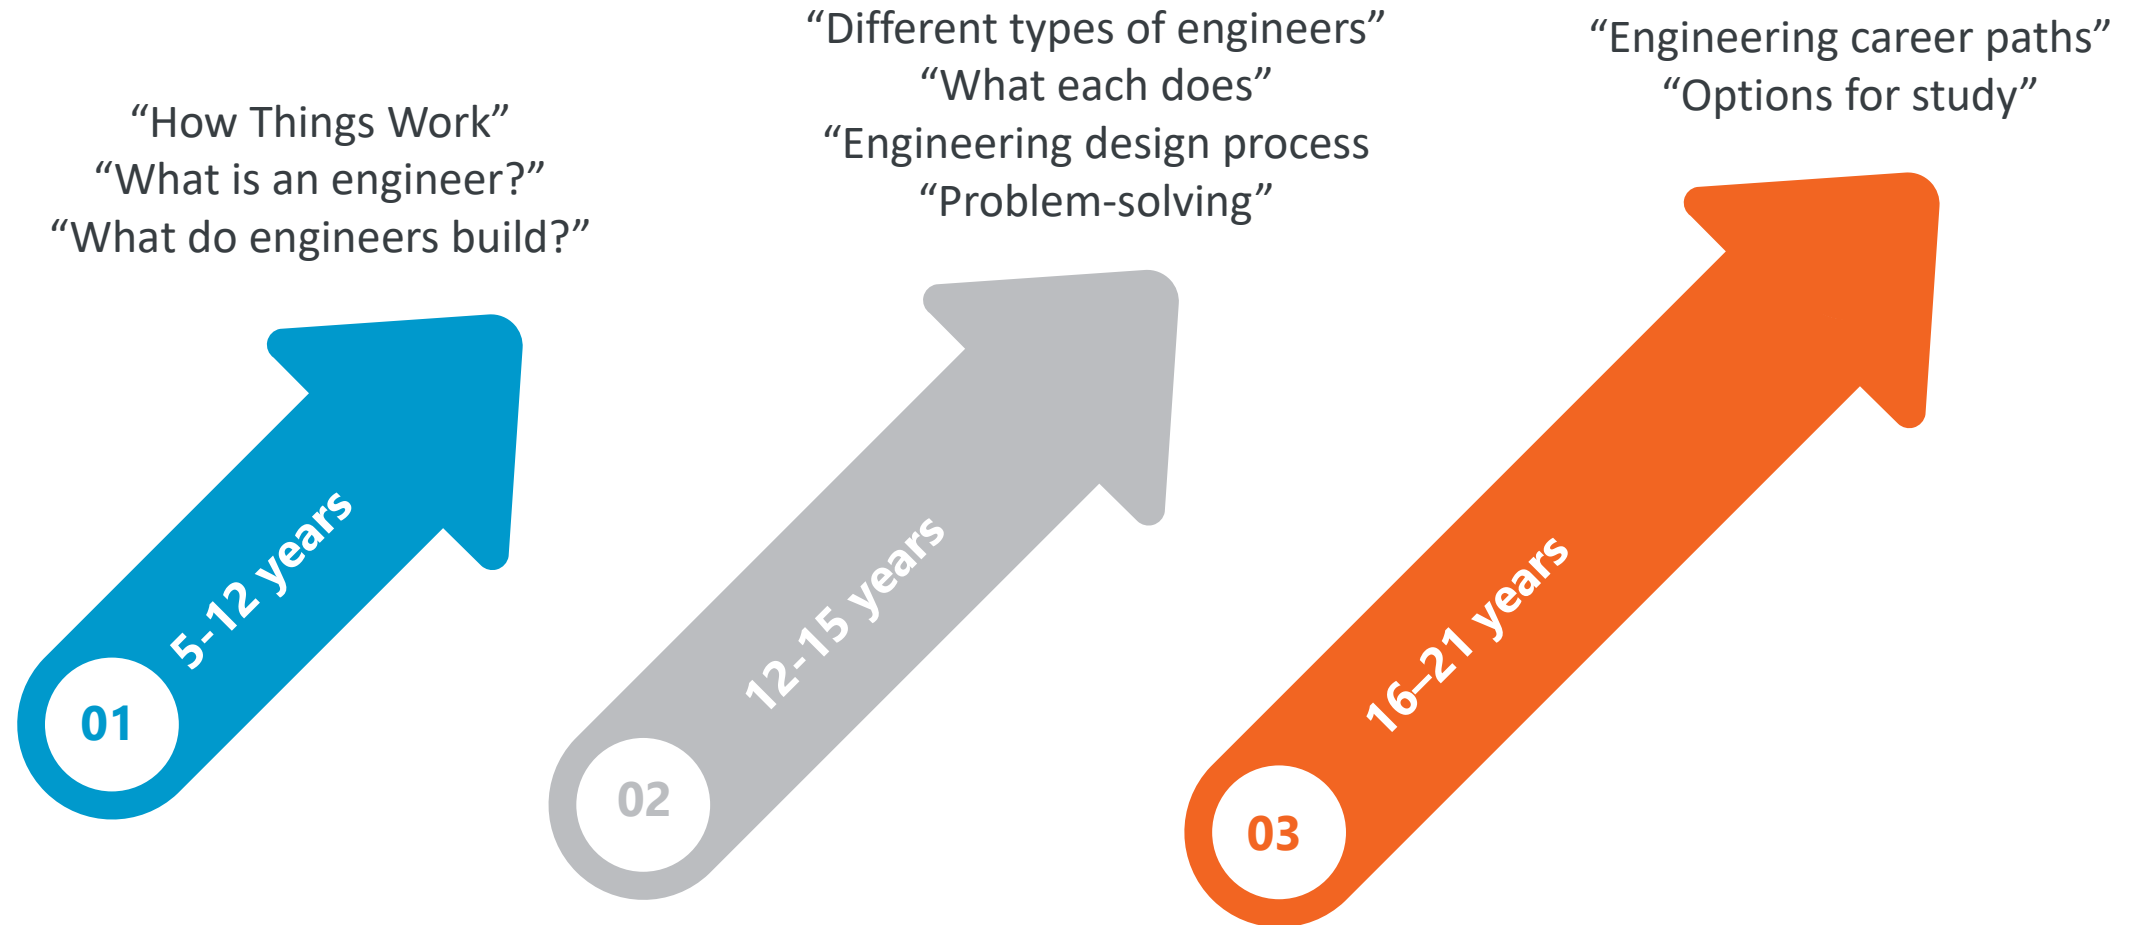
“How Things Work”
“What is an engineer?”
“What do engineers build?”

01
5-12 years

“Different types of engineers”
“What each does”
“Engineering design process
“Problem-solving”

02
12-15 years

“Engineering career paths”
“Options for study”

03
16–21 years